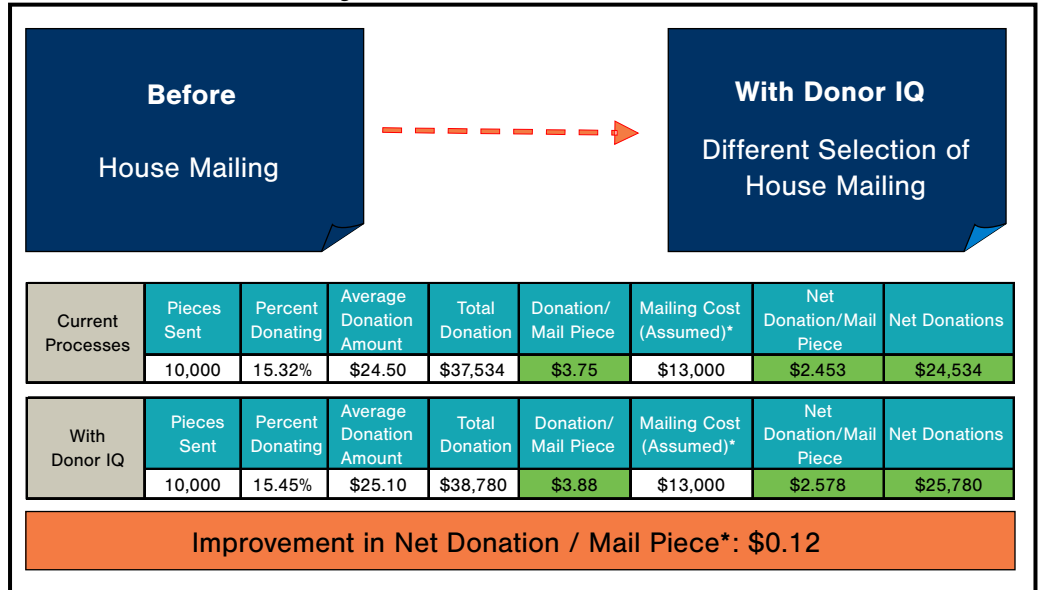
Before

House Mailing

With Donor IQ

Different Selection of House Mailing

| Current Processes | Pieces Sent | Percent Donating | Average Donation Amount | Total Donation | Donation/ Mail Piece | Mailing Cost (Assumed)* | Net Donation/Mail Piece | Net Donations |
|---|---|---|---|---|---|---|---|---|
| | 10,000 | 15.32% | $24.50 | $37,534 | $3.75 | $13,000 | $2.453 | $24,534 |

| With Donor IQ | Pieces Sent | Percent Donating | Average Donation Amount | Total Donation | Donation/ Mail Piece | Mailing Cost (Assumed)* | Net Donation/Mail Piece | Net Donations |
|---|---|---|---|---|---|---|---|---|
| | 10,000 | 15.45% | $25.10 | $38,780 | $3.88 | $13,000 | $2.578 | $25,780 |

Improvement in Net Donation / Mail Piece*: $0.12